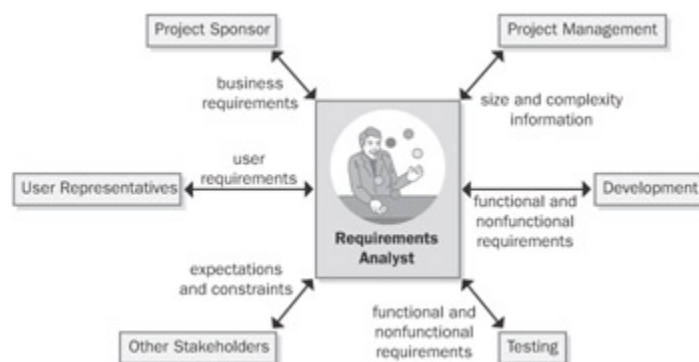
Project Sponsor

Project Management

business requirements

size and complexity information

user requirements

User Representatives

Development

functional and nonfunctional requirements

Requirements Analyst

expectations and constraints

functional and nonfunctional requirements

Other Stakeholders

Testing